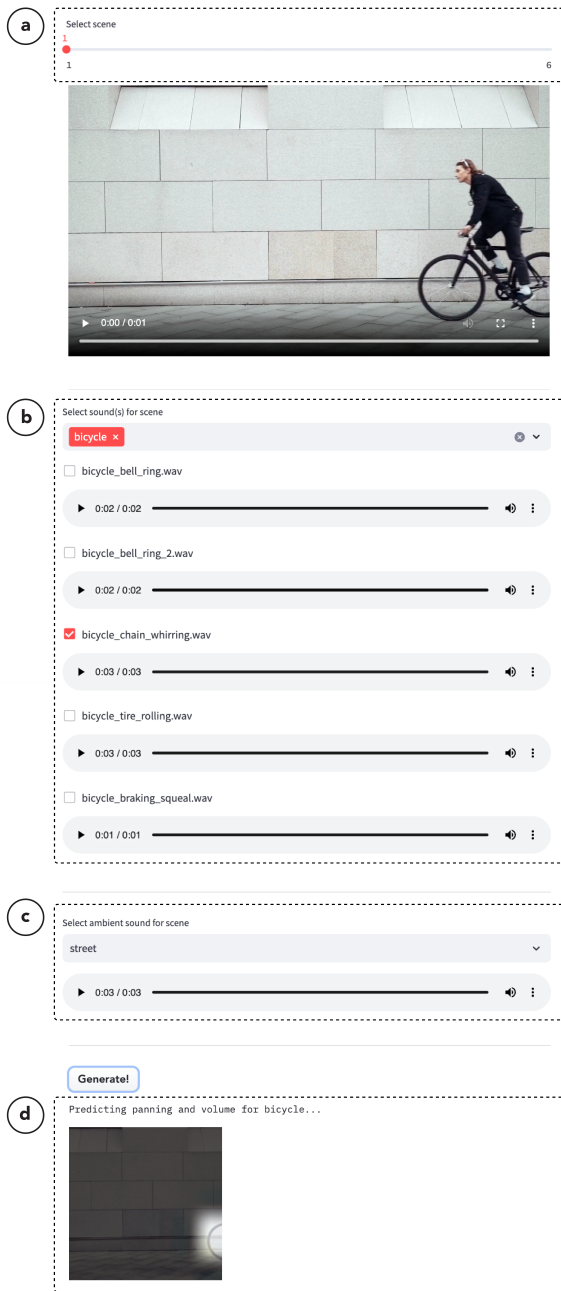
a

Select scene

1

1

6

0:00 / 0:01

b

Select sound(s) for scene

bicycle ×

bicycle_bell_ring.wav

0:02 / 0:02

bicycle_bell_ring_2.wav

0:02 / 0:02

bicycle_chain_whirring.wav

0:03 / 0:03

bicycle_tire_rolling.wav

0:03 / 0:03

bicycle_braking_squeal.wav

0:01 / 0:01

c

Select ambient sound for scene

street

0:03 / 0:03

Generate!

d

Predicting panning and volume for bicycle...